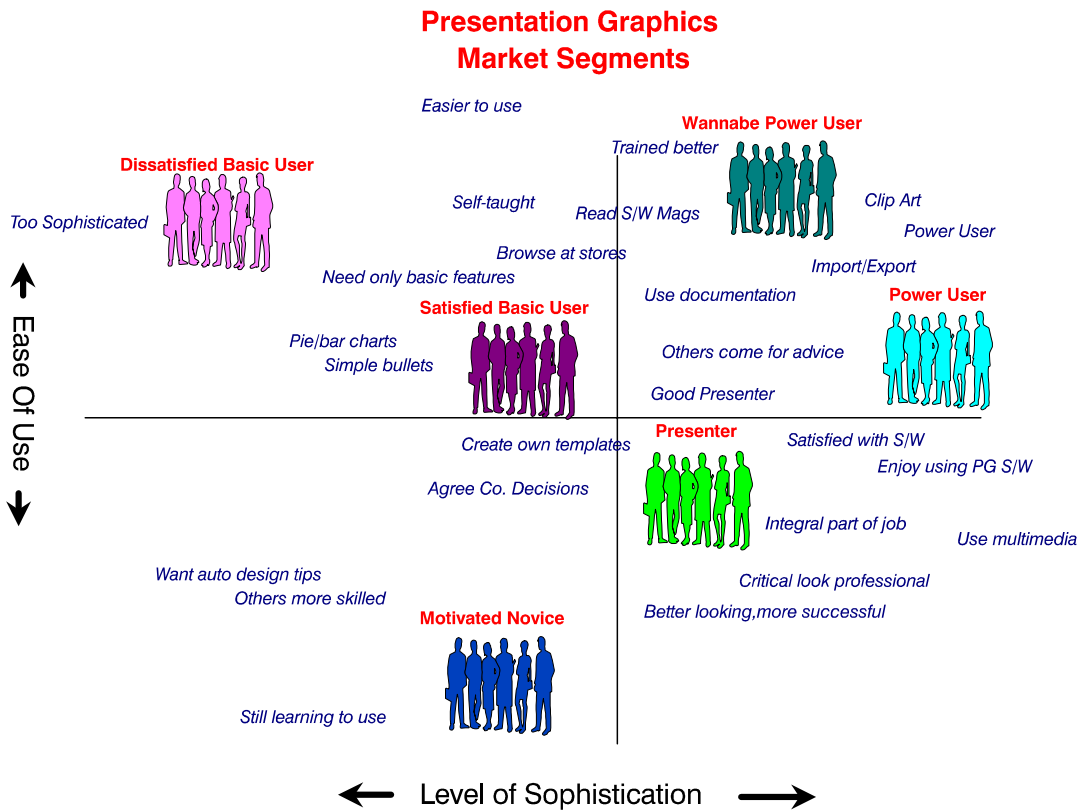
Presentation Graphics
Market Segments

Easier to use

Wannabe Power User

Trained better

Dissatisfied Basic User

Self-taught

Read S/W Mags

Clip Art

Too Sophisticated

Power User

Browse at stores

Import/Export

Need only basic features

Use documentation

Power User

Satisfied Basic User

Pie/bar charts

Others come for advice

Simple bullets

Good Presenter

Ease Of Use

Presenter

Satisfied with S/W

Create own templates

Enjoy using PG S/W

Agree Co. Decisions

Integral part of job

Use multimedia

Want auto design tips

Critical look professional

Others more skilled

Better looking,more successful

Motivated Novice

Still learning to use

Level of Sophistication